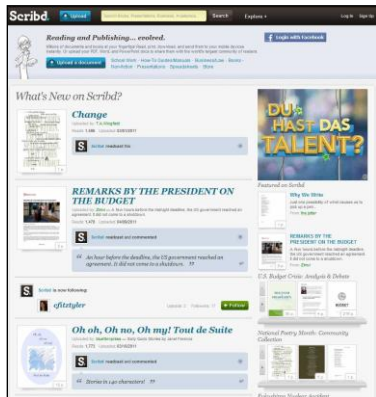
Scribd. Upload Search Explore Log In Sign Up

Reading and Publishing... evolved.

Upload a document

Login with Facebook

What's New on Scribd?

Change

REMARKS BY THE PRESIDENT ON THE BUDGET

Scribd readcast and commented

An hour before the deadline, the US government reached an agreement. It did not come to a shutdown.

Scribd is now following

cfitztyler

Follow

Oh oh, Oh no, Oh my! Tout de Suite

Scribd readcast and commented

Stories in 140 characters!

DU HAST DAS TALENT?

Featured on Scribd

Why We Write

REMARKS BY THE PRESIDENT ON THE BUDGET

U.S. Budget Crisis: Analysis & Debate

National Poetry Month: Community Collection